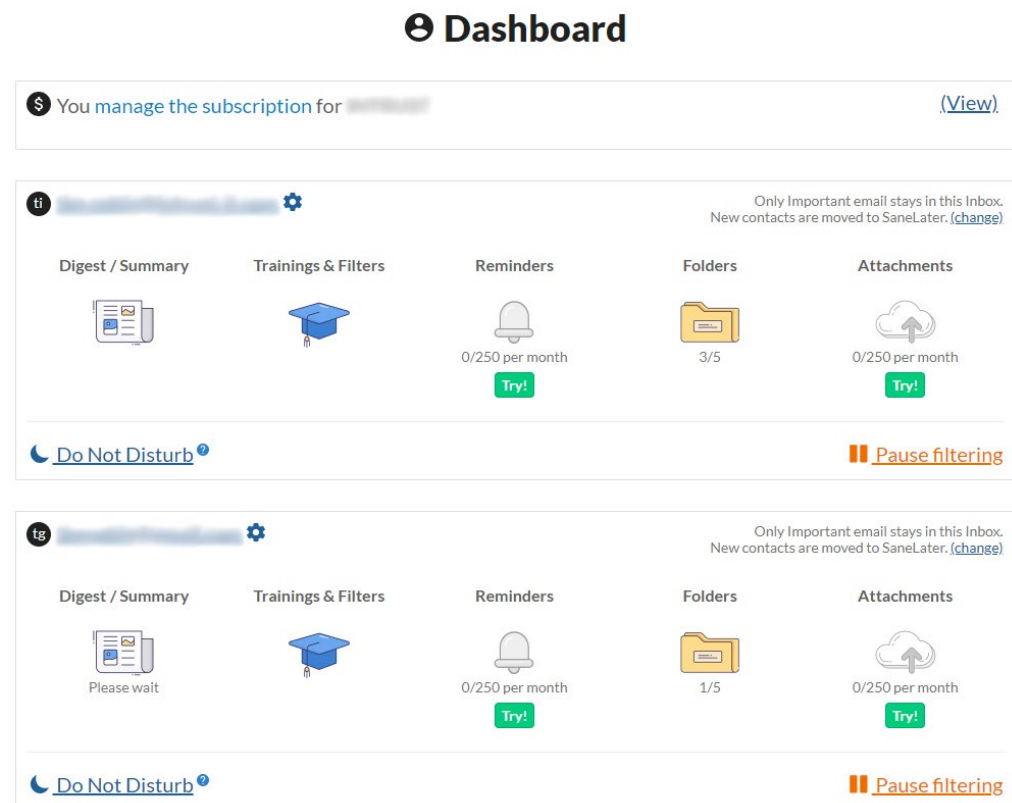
Dashboard

$ You manage the subscription for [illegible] (View)

ti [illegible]

Only Important email stays in this Inbox.
New contacts are moved to SaneLater. (change)

Digest / Summary | Trainings & Filters | Reminders | Folders | Attachments

0/250 per month
Try!

3/5

0/250 per month
Try!

Do Not Disturb ?

Pause filtering

tg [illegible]

Only Important email stays in this Inbox.
New contacts are moved to SaneLater. (change)

Digest / Summary | Trainings & Filters | Reminders | Folders | Attachments

Please wait

0/250 per month
Try!

1/5

0/250 per month
Try!

Do Not Disturb ?

Pause filtering